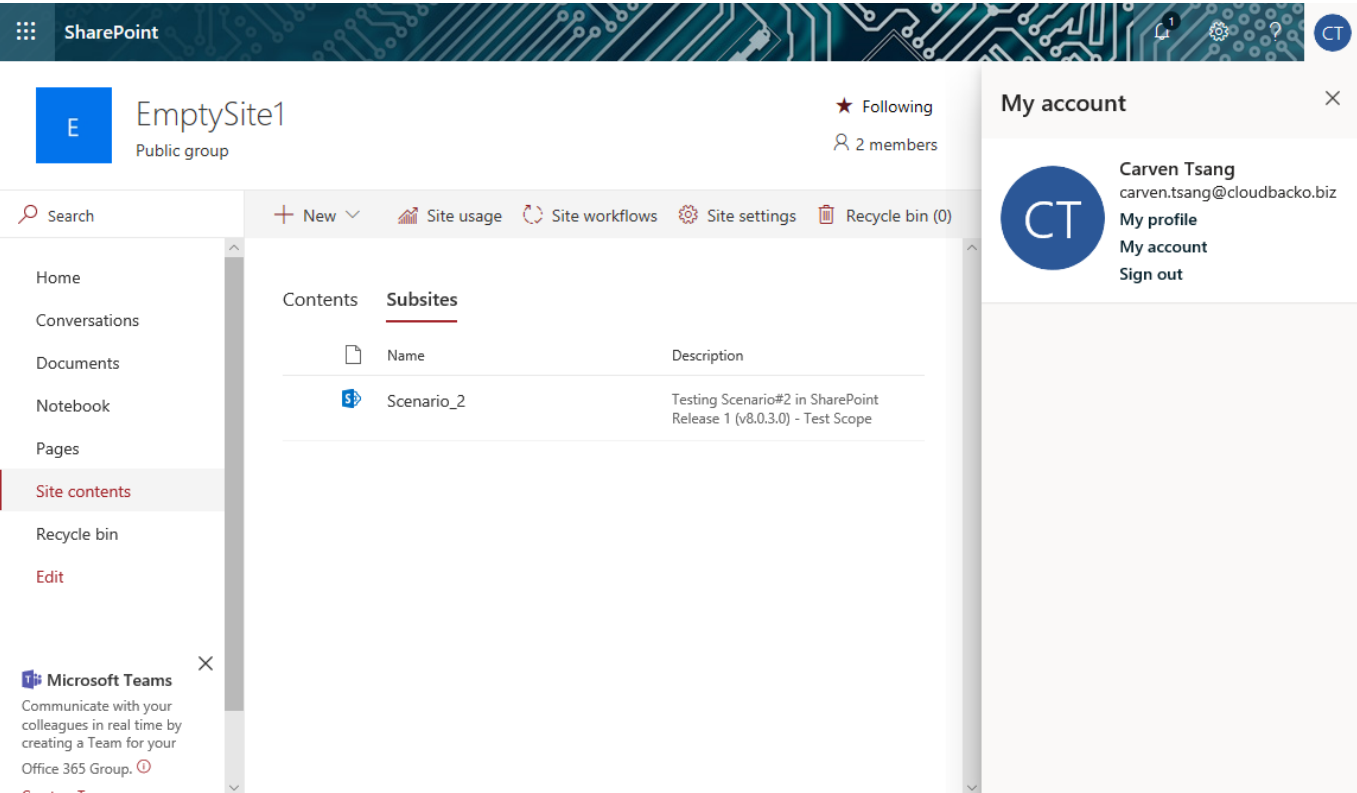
SharePoint

1

?

CT

E

EmptySite1

Public group

★ Following

2 members

My account

Carven Tsang
carven.tsang@cloudbacko.biz
My profile
My account
Sign out

CT

Search

+ New

Site usage

Site workflows

Site settings

Recycle bin (0)

Home

Conversations

Documents

Notebook

Pages

Site contents

Recycle bin

Edit

Contents

Subsites

| | Name | Description |
|---|---|---|
| | Scenario_2 | Testing Scenario#2 in SharePoint Release 1 (v8.0.3.0) - Test Scope |

Microsoft Teams

Communicate with your colleagues in real time by creating a Team for your Office 365 Group.

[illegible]